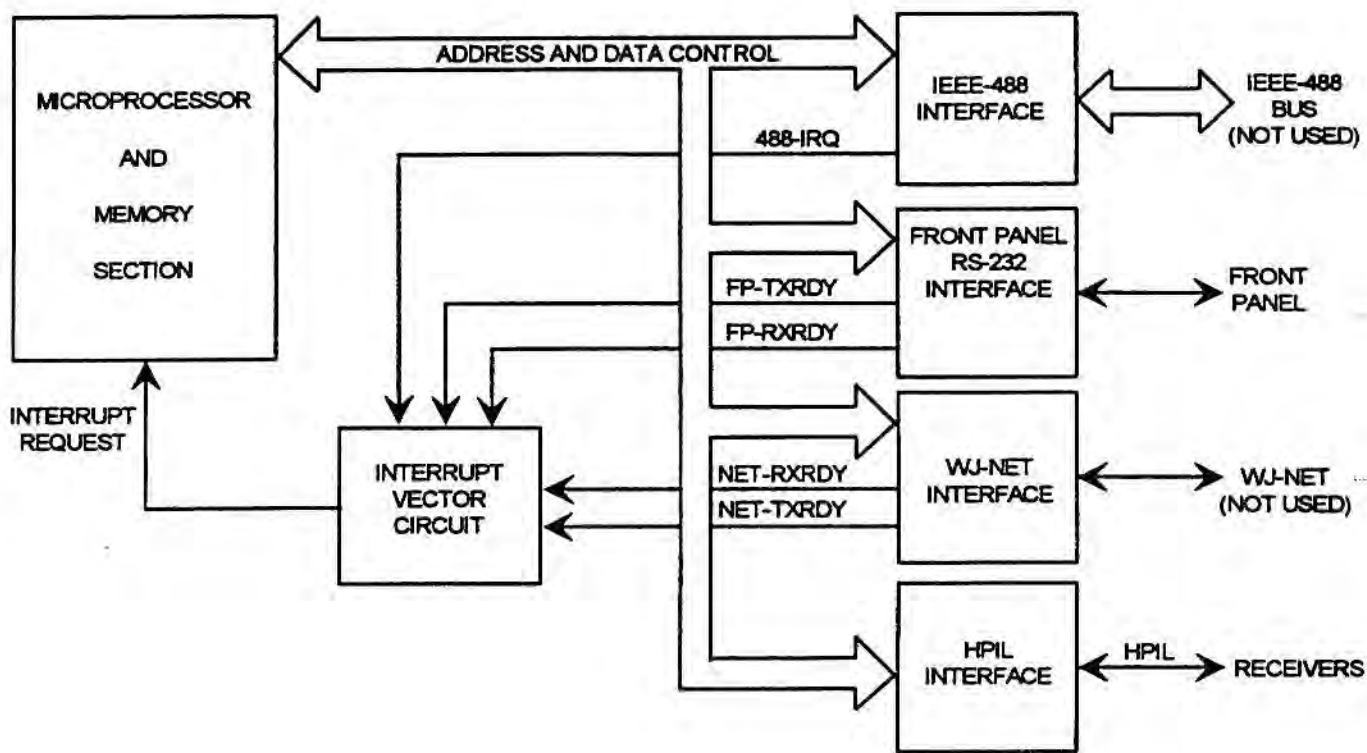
MICROPROCESSOR AND MEMORY SECTION

ADDRESS AND DATA CONTROL

IEEE-488 INTERFACE

IEEE-488 BUS (NOT USED)

488-IRQ

FRONT PANEL RS-232 INTERFACE

FRONT PANEL

FP-TXRDY

FP-RXRDY

INTERRUPT REQUEST

INTERRUPT VECTOR CIRCUIT

NET-RXRDY

NET-TXRDY

WJ-NET INTERFACE

WJ-NET (NOT USED)

HPIL INTERFACE

HPIL

RECEIVERS